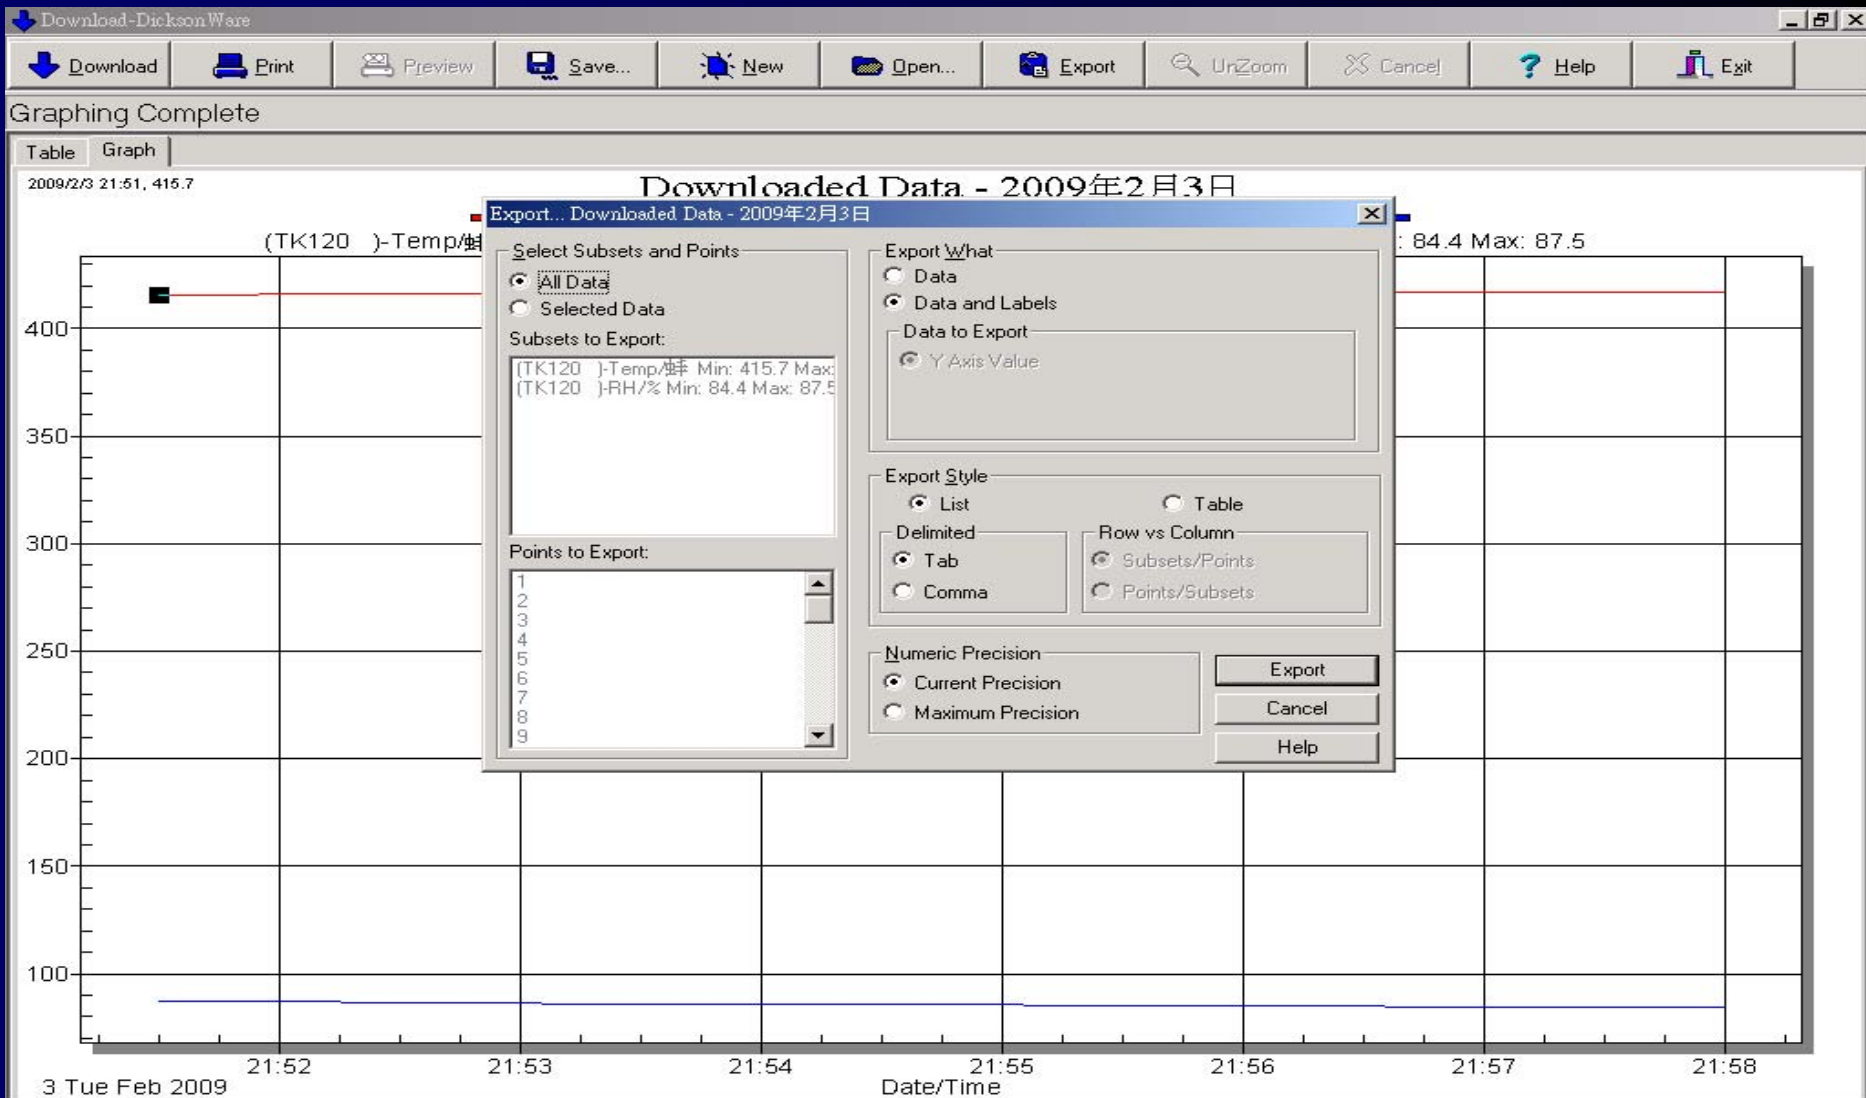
Download-DicksonWare

Download Print Preview Save... New Open... Export UnZoom Cancel Help Exit

Graphing Complete

Table Graph

2009/2/3 21:51, 415.7

Downloaded Data - 2009年2月3日

(TK120 )-Temp/蚌 : 84.4 Max: 87.5

400
350
300
250
200
150
100

21:52 21:53 21:54 21:55 21:56 21:57 21:58

3 Tue Feb 2009

Date/Time

Export... Downloaded Data - 2009年2月3日

Select Subsets and Points
All Data
Selected Data
Subsets to Export:
(TK120 )-Temp/蚌 Min: 415.7 Max:
(TK120 )-RH/% Min: 84.4 Max: 87.5
Points to Export:
1
2
3
4
5
6
7
8
9

Export What
Data
Data and Labels
Data to Export
Y Axis Value

Export Style
List
Table
Delimited
Tab
Comma
Row vs Column
Subsets/Points
Points/Subsets

Numeric Precision
Current Precision
Maximum Precision

Export
Cancel
Help